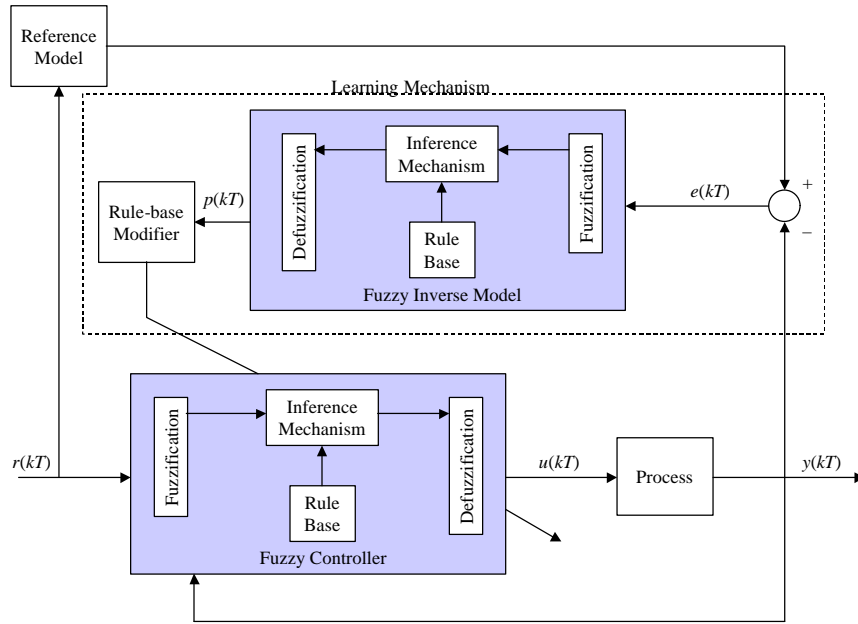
Reference Model

Learning Mechanism

Defuzzification

Inference Mechanism

Fuzzification

$p(kT)$

Rule-base Modifier

Rule Base

$e(kT)$

+

−

Fuzzy Inverse Model

Fuzzification

Inference Mechanism

Defuzzification

$r(kT)$

Rule Base

$u(kT)$

Process

$y(kT)$

Fuzzy Controller